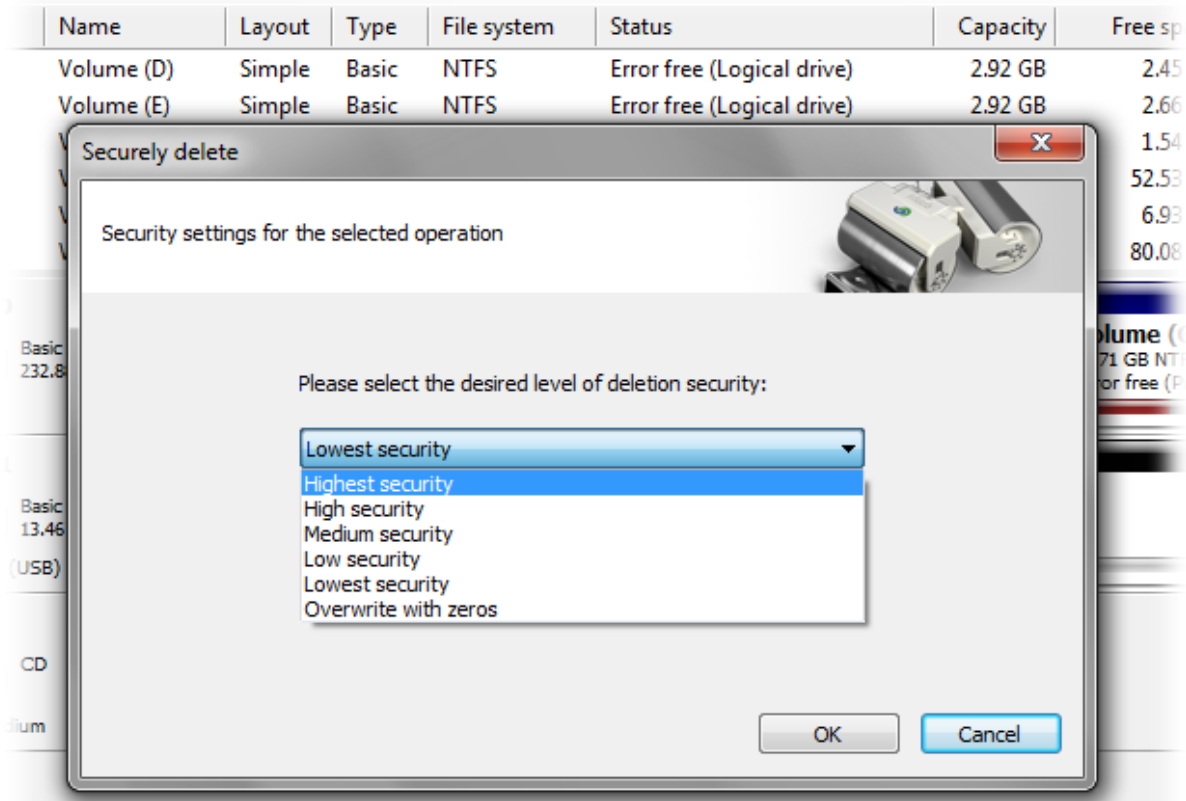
| Name | Layout | Type | File system | Status | Capacity | Free sp |
|---|---|---|---|---|---|---|
| Volume (D) | Simple | Basic | NTFS | Error free (Logical drive) | 2.92 GB | 2.45 |
| Volume (E) | Simple | Basic | NTFS | Error free (Logical drive) | 2.92 GB | 2.66 |
| V | | | | | | 1.54 |
| V | | | | | | 52.53 |
| V | | | | | | 6.93 |
| V | | | | | | 80.08 |

Basic
232.8

olume (
71 GB NT
or free (P

Basic
13.46
(USB)

CD

dium

Securely delete

X

Security settings for the selected operation

Please select the desired level of deletion security:

Lowest security

Highest security
High security
Medium security
Low security
Lowest security
Overwrite with zeros

OK

Cancel